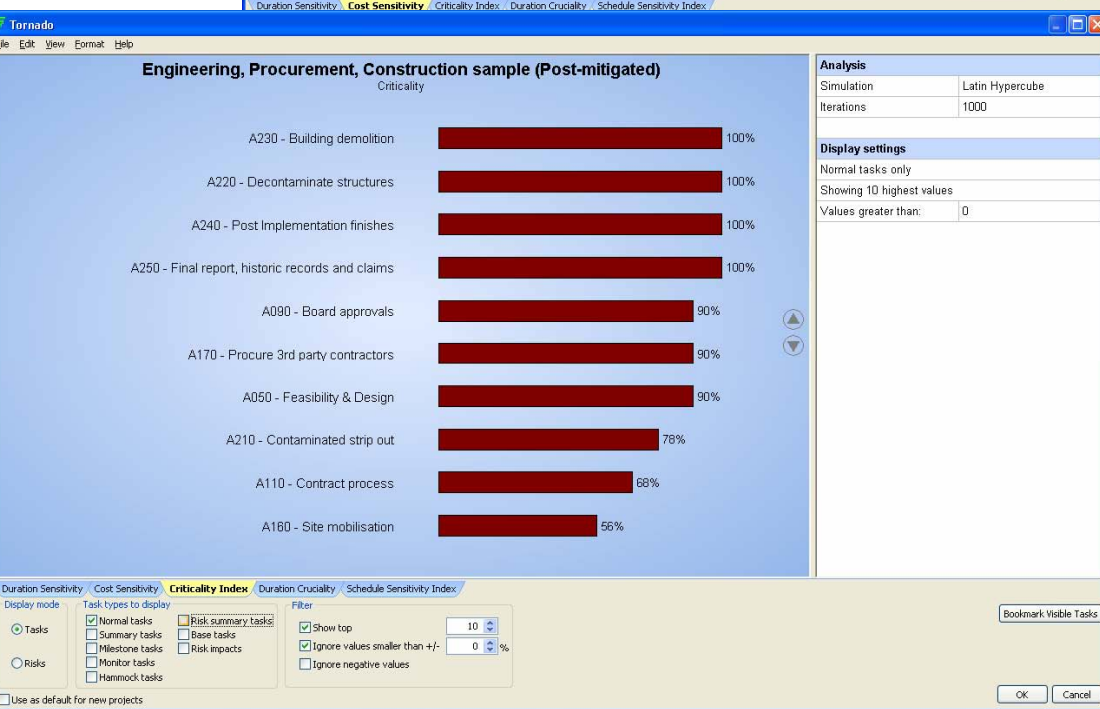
Duration Sensitivity | Cost Sensitivity | Criticality Index | Duration Cruciality | Schedule Sensitivity Index

Tornado

ile Edit View Format Help

Engineering, Procurement, Construction sample (Post-mitigated)
Criticality

A230 - Building demolition 100%

A220 - Decontaminate structures 100%

A240 - Post Implementation finishes 100%

A250 - Final report, historic records and claims 100%

A090 - Board approvals 90%

A170 - Procure 3rd party contractors 90%

A050 - Feasibility & Design 90%

A210 - Contaminated strip out 78%

A110 - Contract process 68%

A160 - Site mobilisation 56%

| Analysis | |
|---|---|
| Simulation | Latin Hypercube |
| Iterations | 1000 |

| Display settings | |
|---|---|
| Normal tasks only | |
| Showing 10 highest values | |
| Values greater than: | 0 |

Duration Sensitivity | Cost Sensitivity | Criticality Index | Duration Cruciality | Schedule Sensitivity Index

Display mode
Tasks
Risks

Task types to display
Normal tasks
Summary tasks
Milestone tasks
Monitor tasks
Hammock tasks
Risk summary tasks
Base tasks
Risk impacts

Filter
Show top 10
Ignore values smaller than +/- 0 %
Ignore negative values

Bookmark Visible Tasks

Use as default for new projects

OK Cancel